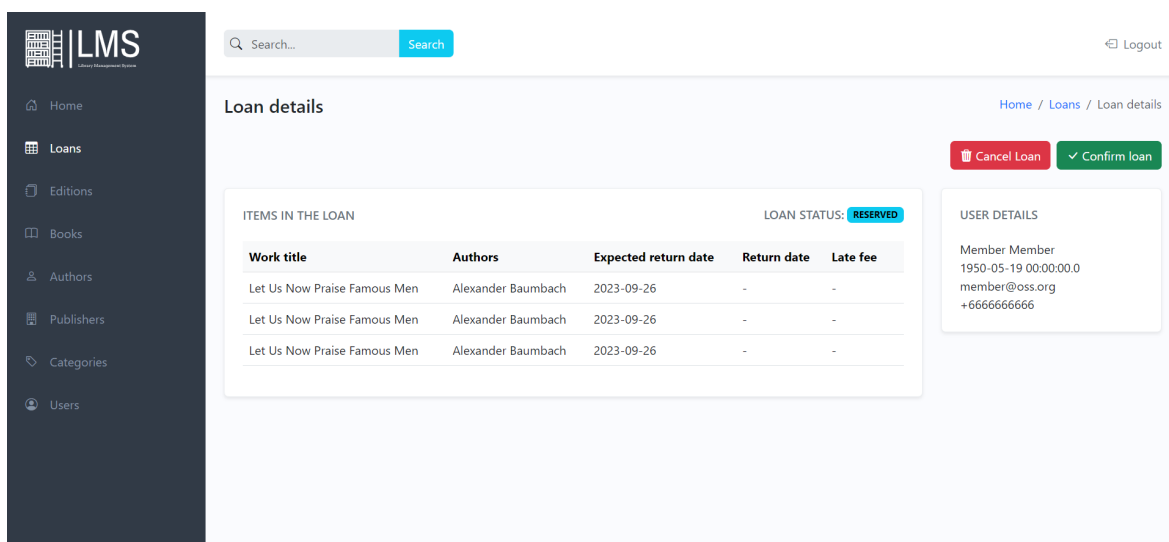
LMS
Library Management System

Home
Loans
Editions
Books
Authors
Publishers
Categories
Users

Search...
Search

Logout

Loan details

Home / Loans / Loan details

Cancel Loan
Confirm loan

ITEMS IN THE LOAN

LOAN STATUS: RESERVED

| Work title | Authors | Expected return date | Return date | Late fee |
|---|---|---|---|---|
| Let Us Now Praise Famous Men | Alexander Baumbach | 2023-09-26 | - | - |
| Let Us Now Praise Famous Men | Alexander Baumbach | 2023-09-26 | - | - |
| Let Us Now Praise Famous Men | Alexander Baumbach | 2023-09-26 | - | - |

USER DETAILS

Member Member
1950-05-19 00:00:00.0
member@oss.org
+6666666666